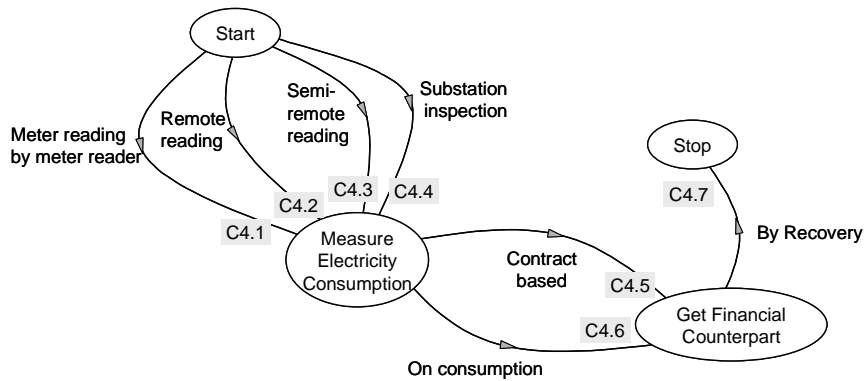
Start

Meter reading by meter reader

Remote reading

Semi-remote reading

Substation inspection

Stop

C4.7

By Recovery

C4.2

C4.3

C4.4

C4.1

Measure Electricity Consumption

Contract based

C4.5

C4.6

Get Financial Counterpart

On consumption